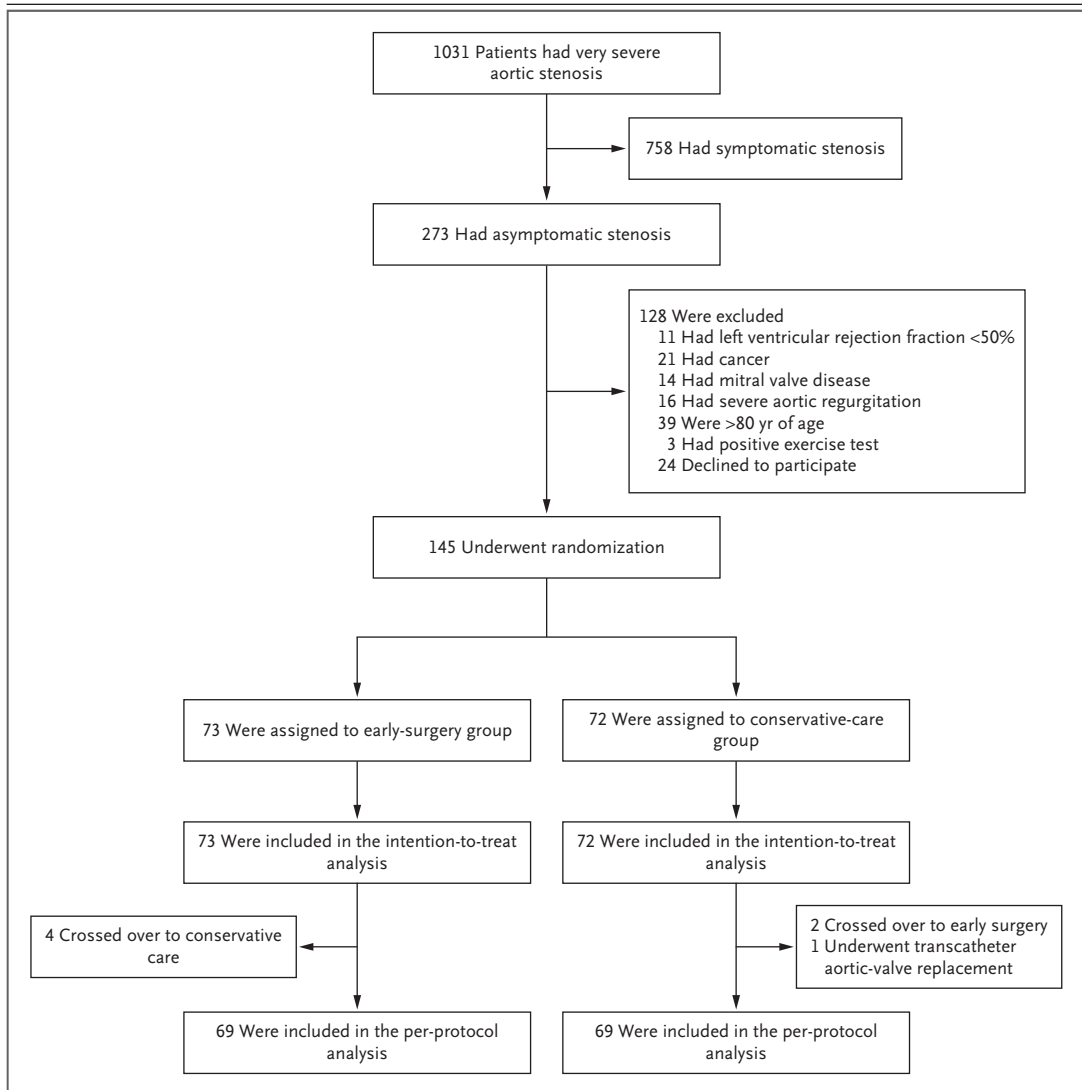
1031 Patients had very severe aortic stenosis

758 Had symptomatic stenosis

273 Had asymptomatic stenosis

128 Were excluded
11 Had left ventricular rejection fraction <50%
21 Had cancer
14 Had mitral valve disease
16 Had severe aortic regurgitation
39 Were >80 yr of age
3 Had positive exercise test
24 Declined to participate

145 Underwent randomization

73 Were assigned to early-surgery group

72 Were assigned to conservative-care group

73 Were included in the intention-to-treat analysis

72 Were included in the intention-to-treat analysis

4 Crossed over to conservative care

2 Crossed over to early surgery
1 Underwent transcatheter aortic-valve replacement

69 Were included in the per-protocol analysis

69 Were included in the per-protocol analysis